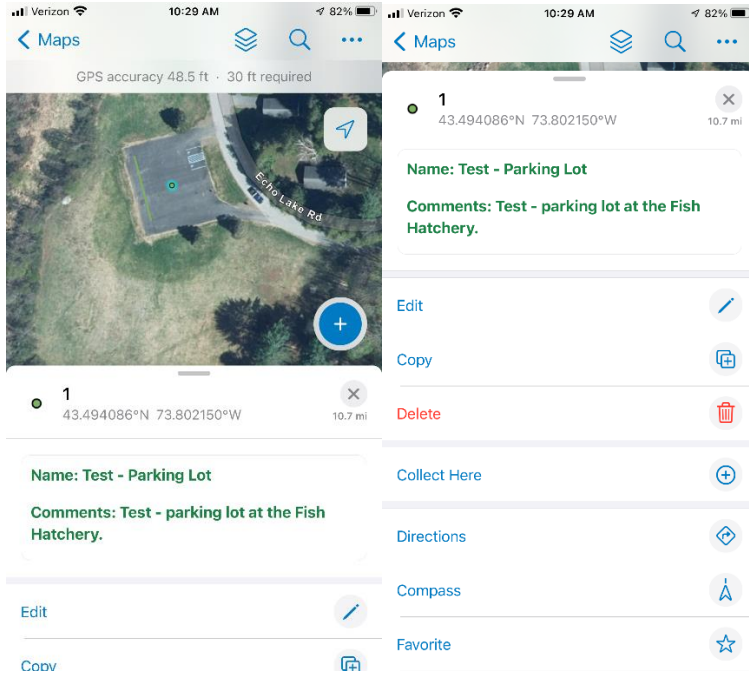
Verizon 10:29 AM 82%

Maps

GPS accuracy 48.5 ft · 30 ft required

Echo Lake Rd

1
43.494086°N 73.802150°W
10.7 mi

Name: Test - Parking Lot

Comments: Test - parking lot at the Fish Hatchery.

Edit

Copy

Verizon 10:29 AM 82%

Maps

1
43.494086°N 73.802150°W
10.7 mi

Name: Test - Parking Lot

Comments: Test - parking lot at the Fish Hatchery.

Edit

Copy

Delete

Collect Here

Directions

Compass

Favorite